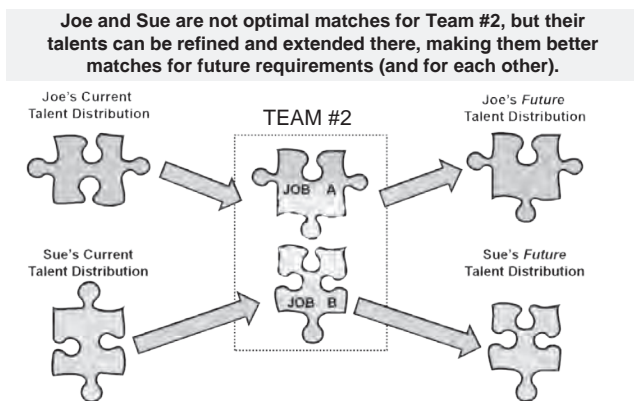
Joe and Sue are not optimal matches for Team #2, but their talents can be refined and extended there, making them better matches for future requirements (and for each other).

Joe's Current Talent Distribution

TEAM #2

Joe's *Future* Talent Distribution

JOB A

Sue's Current Talent Distribution

JOB B

Sue's *Future* Talent Distribution